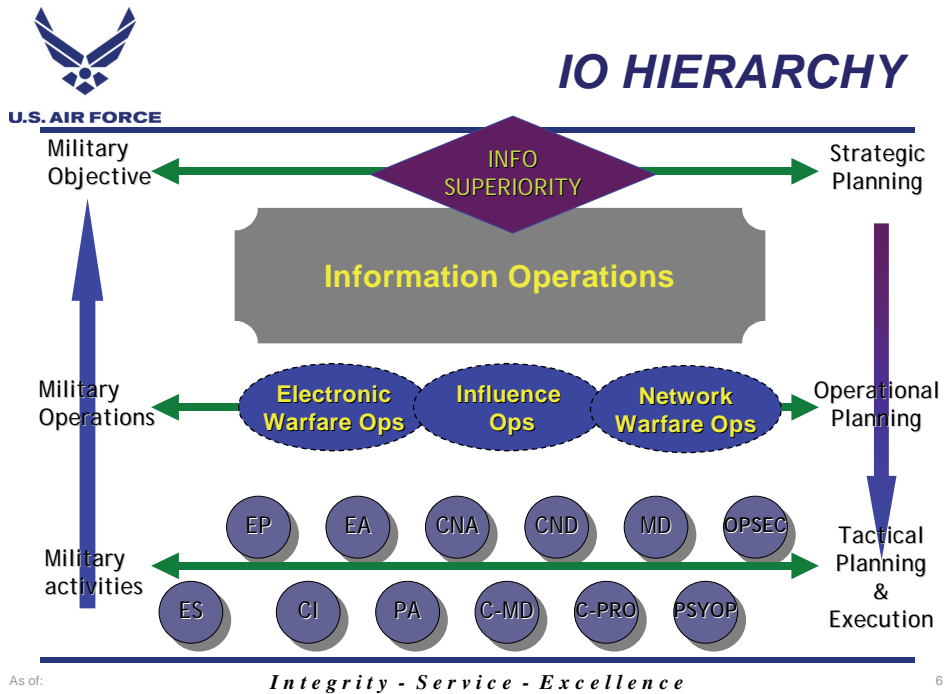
U.S. AIR FORCE

IO HIERARCHY

Military Objective

INFO SUPERIORITY

Strategic Planning

Information Operations

Military Operations

Electronic Warfare Ops

Influence Ops

Network Warfare Ops

Operational Planning

EP

EA

CNA

CND

MD

OPSEC

Military activities

Tactical Planning & Execution

ES

CI

PA

C-MD

C-PRO

PSYOP

As of:

Integrity - Service - Excellence

6